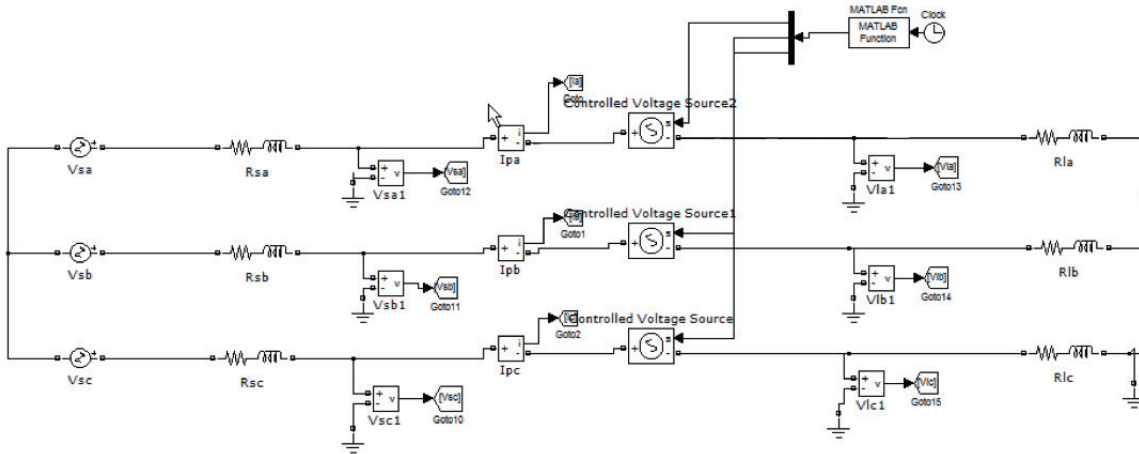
MATLAB Fcn
MATLAB Function
Clock
[Ia]
Goto
Controlled Voltage Source2
Vsa
Rsa
Vsa1
[Vsa]
Goto12
Ipa
Vla1
[Vla]
Goto13
Rla
[Ib]
Goto1
Controlled Voltage Source1
Vsb
Rsb
Ipb
Vsb1
[Vsb]
Goto11
Vlb1
[Vlb]
Goto14
Rlb
[Ic]
Goto2
Controlled Voltage Source
Vsc
Rsc
Ipc
Vsc1
[Vsc]
Goto10
Vlc1
[Vlc]
Goto15
Rlc